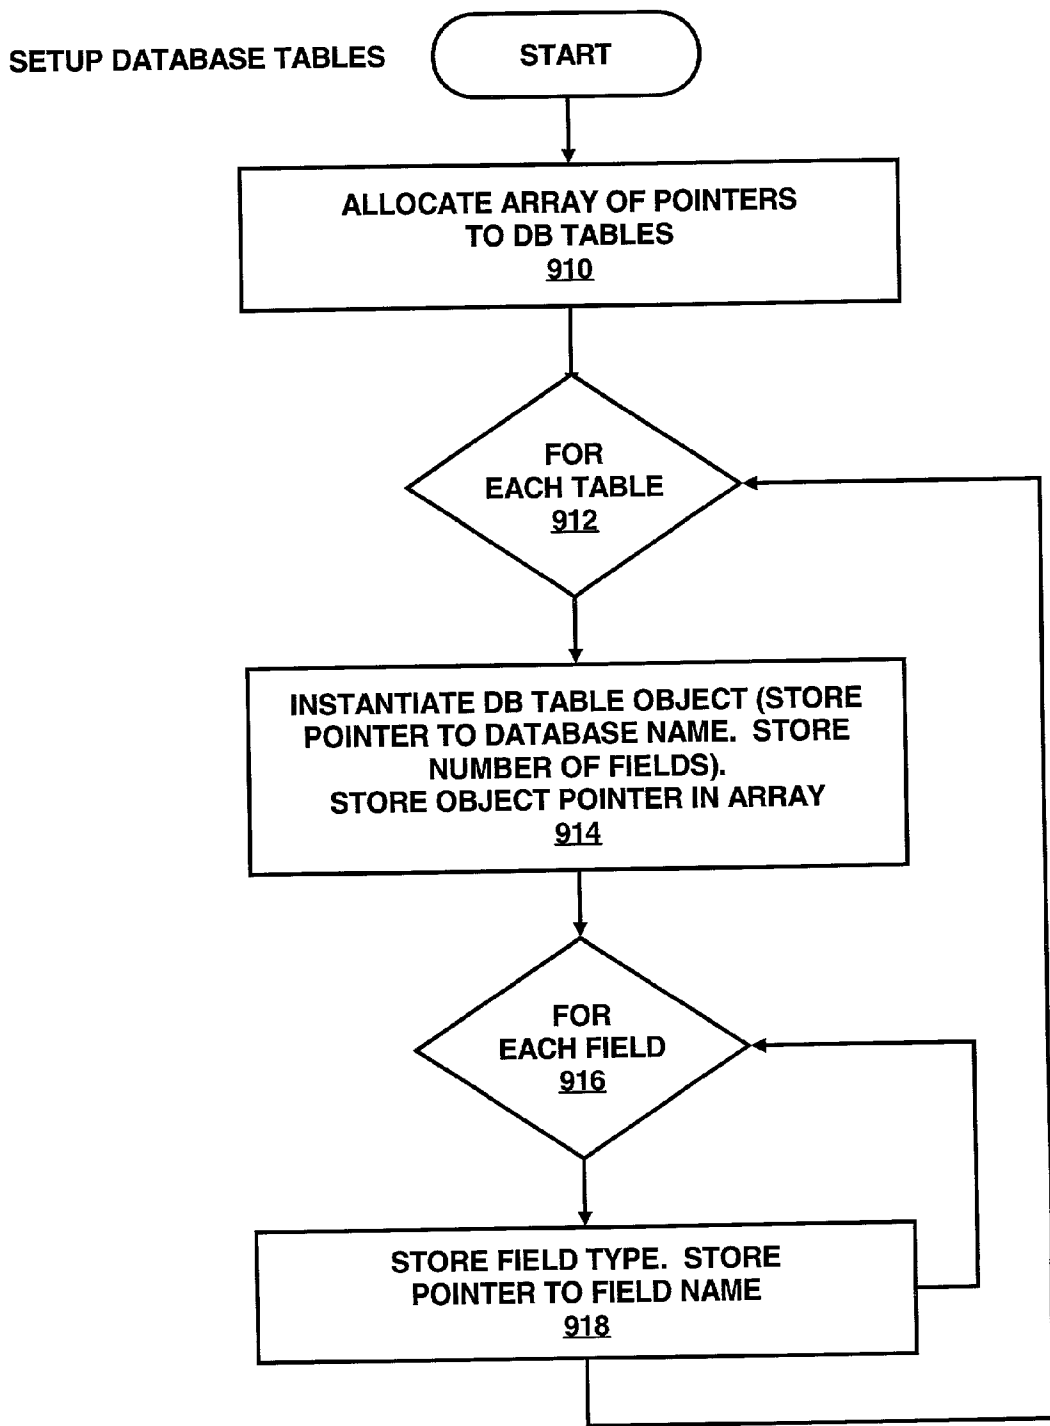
SETUP DATABASE TABLES

START

ALLOCATE ARRAY OF POINTERS TO DB TABLES
910

FOR EACH TABLE
912

INSTANTIATE DB TABLE OBJECT (STORE POINTER TO DATABASE NAME. STORE NUMBER OF FIELDS).
STORE OBJECT POINTER IN ARRAY
914

FOR EACH FIELD
916

STORE FIELD TYPE. STORE POINTER TO FIELD NAME
918